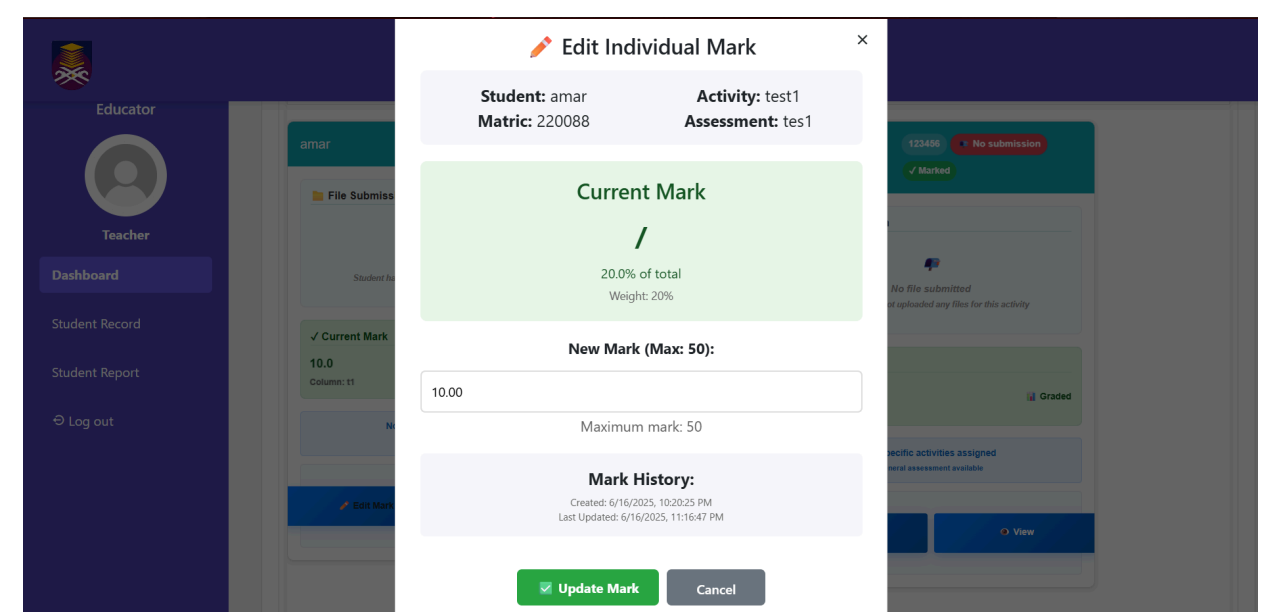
Educator

Teacher

Dashboard

Student Record

Student Report

Log out

amar

File Submiss

Student ha

✓ Current Mark

10.0

Column: t1

No

Edit Mark

123456 No submission

✓ Marked

No file submitted

ot uploaded any files for this activity

Graded

pecific activities assigned

neral assessment available

View

Edit Individual Mark

×

**Student:** amar **Activity:** test1

**Matric:** 220088 **Assessment:** tes1

Current Mark

/

20.0% of total

Weight: 20%

New Mark (Max: 50):

10.00

Maximum mark: 50

Mark History:

Created: 6/16/2025, 10:20:25 PM

Last Updated: 6/16/2025, 11:16:47 PM

Update Mark

Cancel